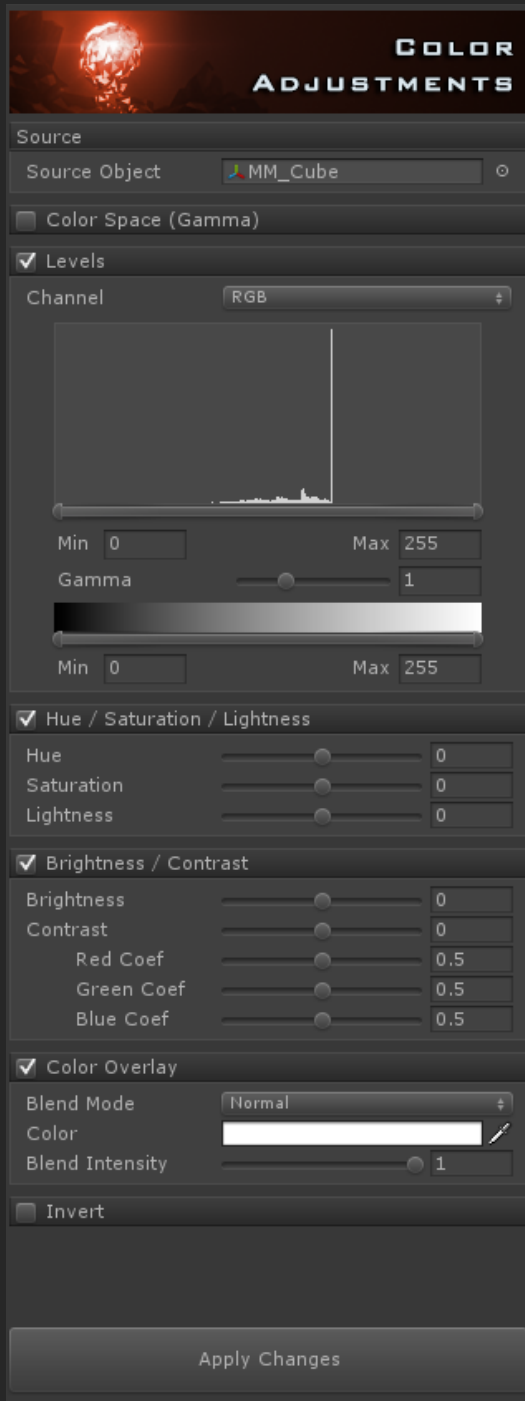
COLOR ADJUSTMENTS

Source

Source Object MM_Cube

Color Space (Gamma)

Levels

Channel RGB

Min 0 Max 255

Gamma 1

Min 0 Max 255

Hue / Saturation / Lightness

Hue 0

Saturation 0

Lightness 0

Brightness / Contrast

Brightness 0

Contrast 0

Red Coef 0.5

Green Coef 0.5

Blue Coef 0.5

Color Overlay

Blend Mode Normal

Color

Blend Intensity 1

Invert

Apply Changes